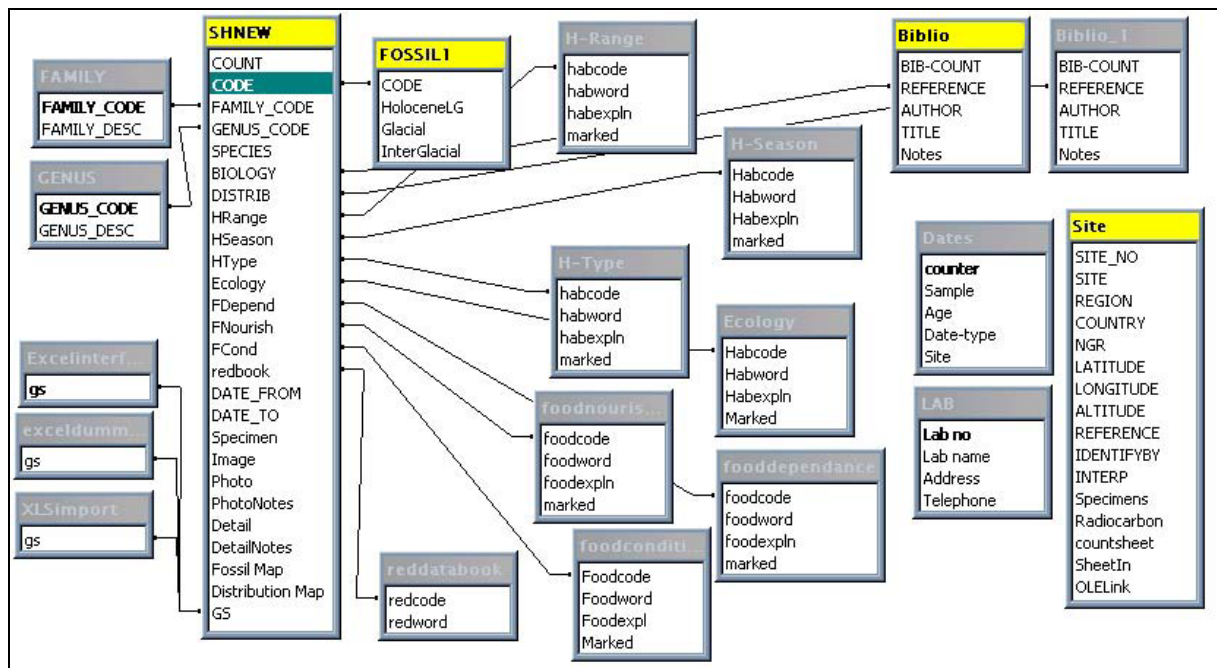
FAMILY
FAMILY_CODE
FAMILY_DESC

GENUS
GENUS_CODE
GENUS_DESC

SHNEW
COUNT
CODE
FAMILY_CODE
GENUS_CODE
SPECIES
BIOLOGY
DISTRIB
HRange
HSeason
HType
Ecology
FDepend
FNourish
FCond
redbook
DATE_FROM
DATE_TO
Specimen
Image
Photo
PhotoNotes
Detail
DetailNotes
Fossil Map
Distribution Map
GS

FOSSIL1
CODE
HoloceneLG
Glacial
InterGlacial

H-Range
habcode
habword
habexpln
marked

Biblio
BIB-COUNT
REFERENCE
AUTHOR
TITLE
Notes

Biblio_1
BIB-COUNT
REFERENCE
AUTHOR
TITLE
Notes

H-Season
Habcode
Habword
Habexpln
marked

H-Type
habcode
habword
habexpln
marked

Ecology
Habcode
Habword
Habexpln
Marked

Dates
counter
Sample
Age
Date-type
Site

LAB
Lab no
Lab name
Address
Telephone

Site
SITE_NO
SITE
REGION
COUNTRY
NGR
LATITUDE
LONGITUDE
ALTITUDE
REFERENCE
IDENTIFYBY
INTERP
Specimens
Radiocarbon
countsheet
SheetIn
OLELink

ExcelinterT...
gs

exceldumm...
gs

XLSimport
gs

foodnouris...
foodcode
foodword
foodexpln
marked

fooddependance
foodcode
foodword
foodexpln
marked

foodconditi...
Foodcode
Foodword
Foodexpl
Marked

reddatabook
redcode
redword